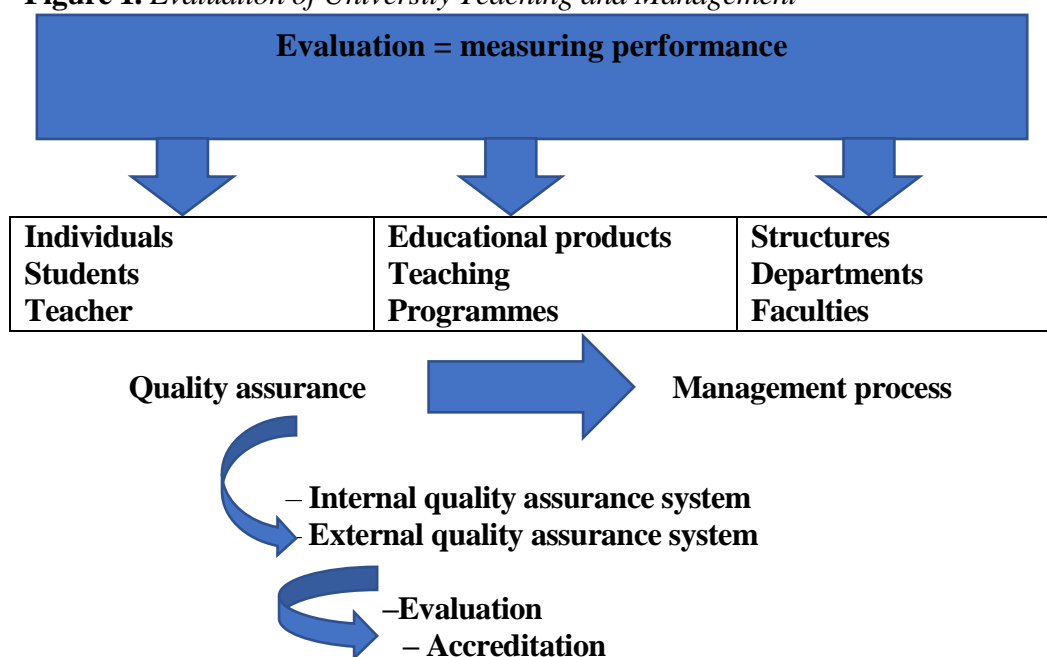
**Figure 1.** *Evaluation of University Teaching and Management*

Evaluation = measuring performance

| Individuals<br>Students<br>Teacher | Educational products<br>Teaching<br>Programmes | Structures<br>Departments<br>Faculties |
|---|---|---|

Quality assurance

Management process

– Internal quality assurance system
External quality assurance system

–Evaluation
– Accreditation